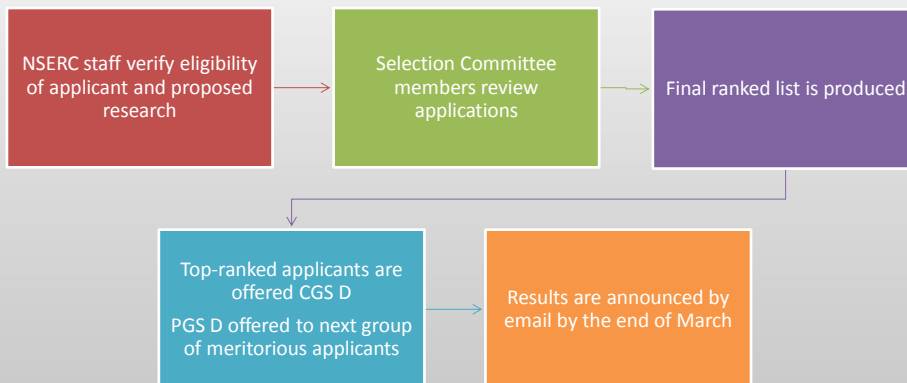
NSERC staff verify eligibility of applicant and proposed research

Selection Committee members review applications

Final ranked list is produced

Top-ranked applicants are offered CGS D

PGS D offered to next group of meritorious applicants

Results are announced by email by the end of March